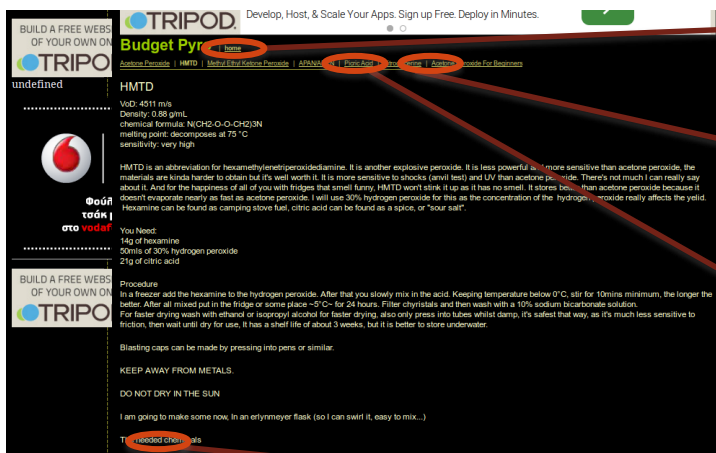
BUILD A FREE WEBS OF YOUR OWN ON TRIPO

undefined

Φού τσάκ στο vodaf

BUILD A FREE WEBS OF YOUR OWN ON TRIPO

TRIPOD. Develop, Host, & Scale Your Apps. Sign up Free. Deploy in Minutes.

Budget Pyr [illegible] | home

Acetone Peroxide | HMTD | Methyl Ethyl Ketone Peroxide | APAN/A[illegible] | Picric Acid | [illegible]erine | Acetone Peroxide For Beginners

HMTD

VoD: 4511 m/s
Density: 0.88 g/mL
chemical formula: N(CH2-O-O-CH2)3N
melting point: decomposes at 75 °C
sensitivity: very high

HMTD is an abbreviation for hexamethylenetriperoxidediamine. It is another explosive peroxide. It is less powerful a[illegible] more sensitive than acetone peroxide, the materials are kinda harder to obtain but it's well worth it. It is more sensitive to shocks (anvil test) and UV than acetone peroxide. There's not much I can really say about it. And for the happiness of all of you with fridges that smell funny, HMTD won't stink it up as it has no smell. It stores bet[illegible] than acetone peroxide because it doesn't evaporate nearly as fast as acetone peroxide. I will use 30% hydrogen peroxide for this as the concentration of the hydrogen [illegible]roxide really affects the yelid. Hexamine can be found as camping stove fuel, citric acid can be found as a spice, or "sour salt".

You Need:
14g of hexamine
50mls of 30% hydrogen peroxide
21g of citric acid

Procedure
In a freezer add the hexamine to the hydrogen peroxide. After that you slowly mix in the acid. Keeping temperature below 0°C, stir for 10mins minimum, the longer the better. After all mixed put in the fridge or some place ~5°C~ for 24 hours. Filter chyristals and then wash with a 10% sodium bicarbonate solution.
For faster drying wash with ethanol or isopropyl alcohol for faster drying, also only press into tubes whilst damp, it's safest that way, as it's much less sensitive to friction, then wait until dry for use, It has a shelf life of about 3 weeks, but it is better to store underwater.

Blasting caps can be made by pressing into pens or similar.

KEEP AWAY FROM METALS.

DO NOT DRY IN THE SUN

I am going to make some now, In an erlynmeyer flask (so I can swirl it, easy to mix...)

T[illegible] needed chem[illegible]als